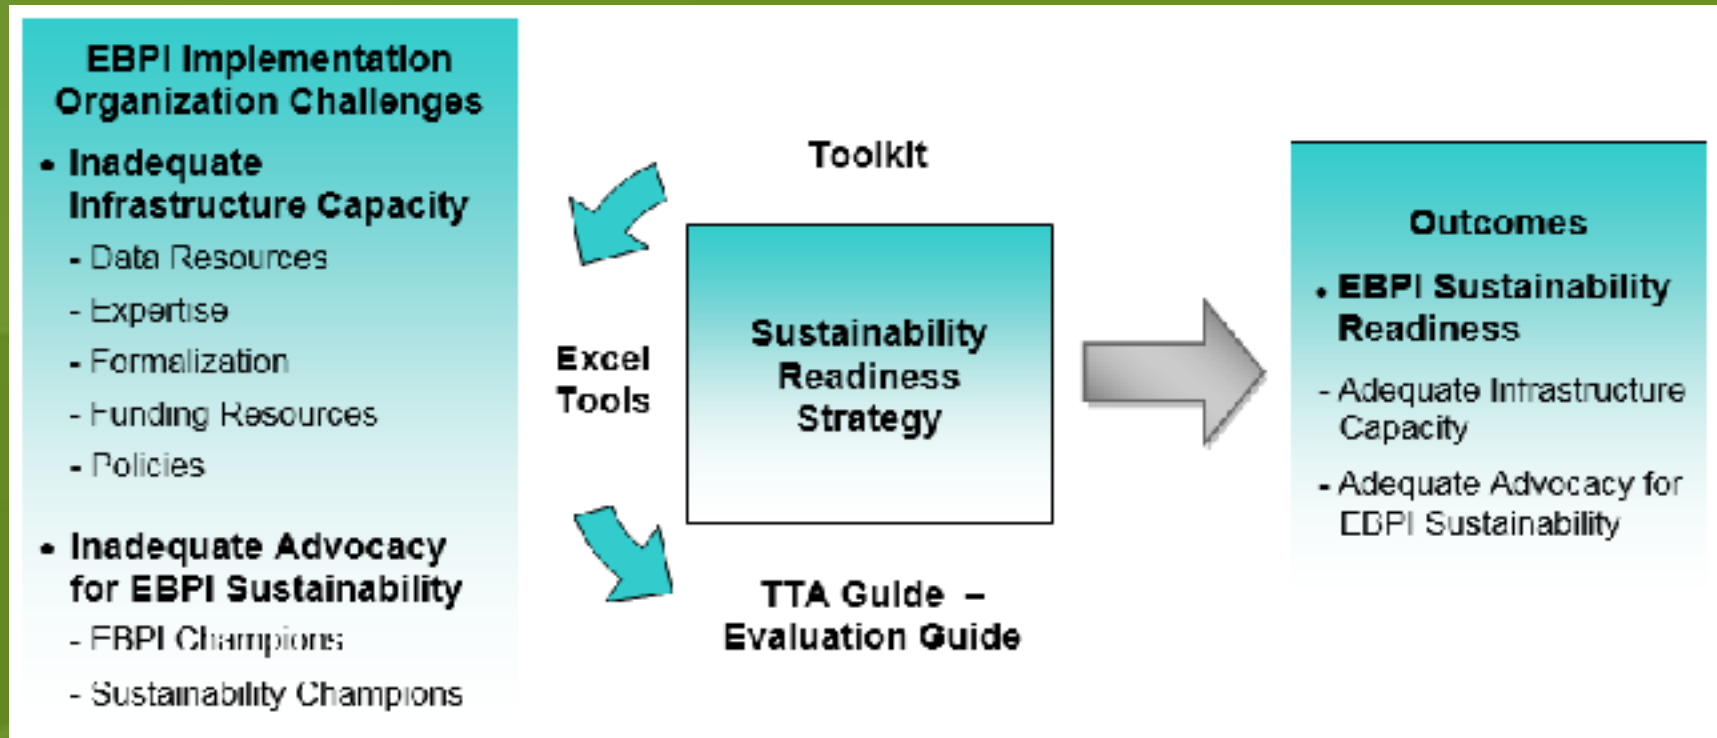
EBPI Implementation Organization Challenges

• Inadequate Infrastructure Capacity

- Data Resources
- Expertise
- Formalization
- Funding Resources
- Policies

• Inadequate Advocacy for EBPI Sustainability

- EBPI Champions
- Sustainability Champions

Toolkit

Excel Tools

Sustainability Readiness Strategy

TTA Guide – Evaluation Guide

Outcomes

• EBPI Sustainability Readiness

- Adequate Infrastructure Capacity
- Adequate Advocacy for EBPI Sustainability